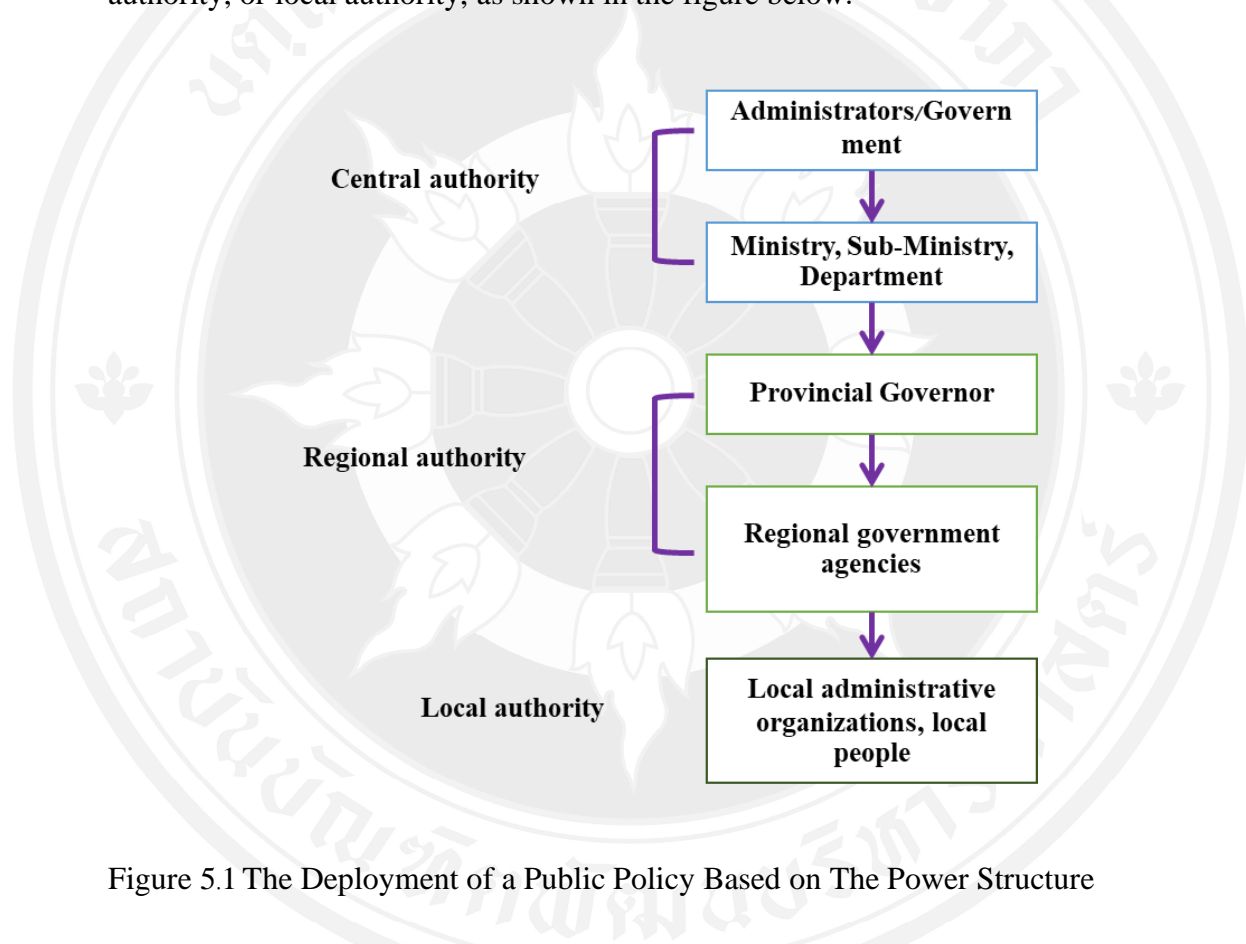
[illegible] authority, or local authority, as shown in the figure below.

Central authority

Administrators/Government

Ministry, Sub-Ministry, Department

Regional authority

Provincial Governor

Regional government agencies

Local authority

Local administrative organizations, local people

Figure 5.1 The Deployment of a Public Policy Based on The Power Structure